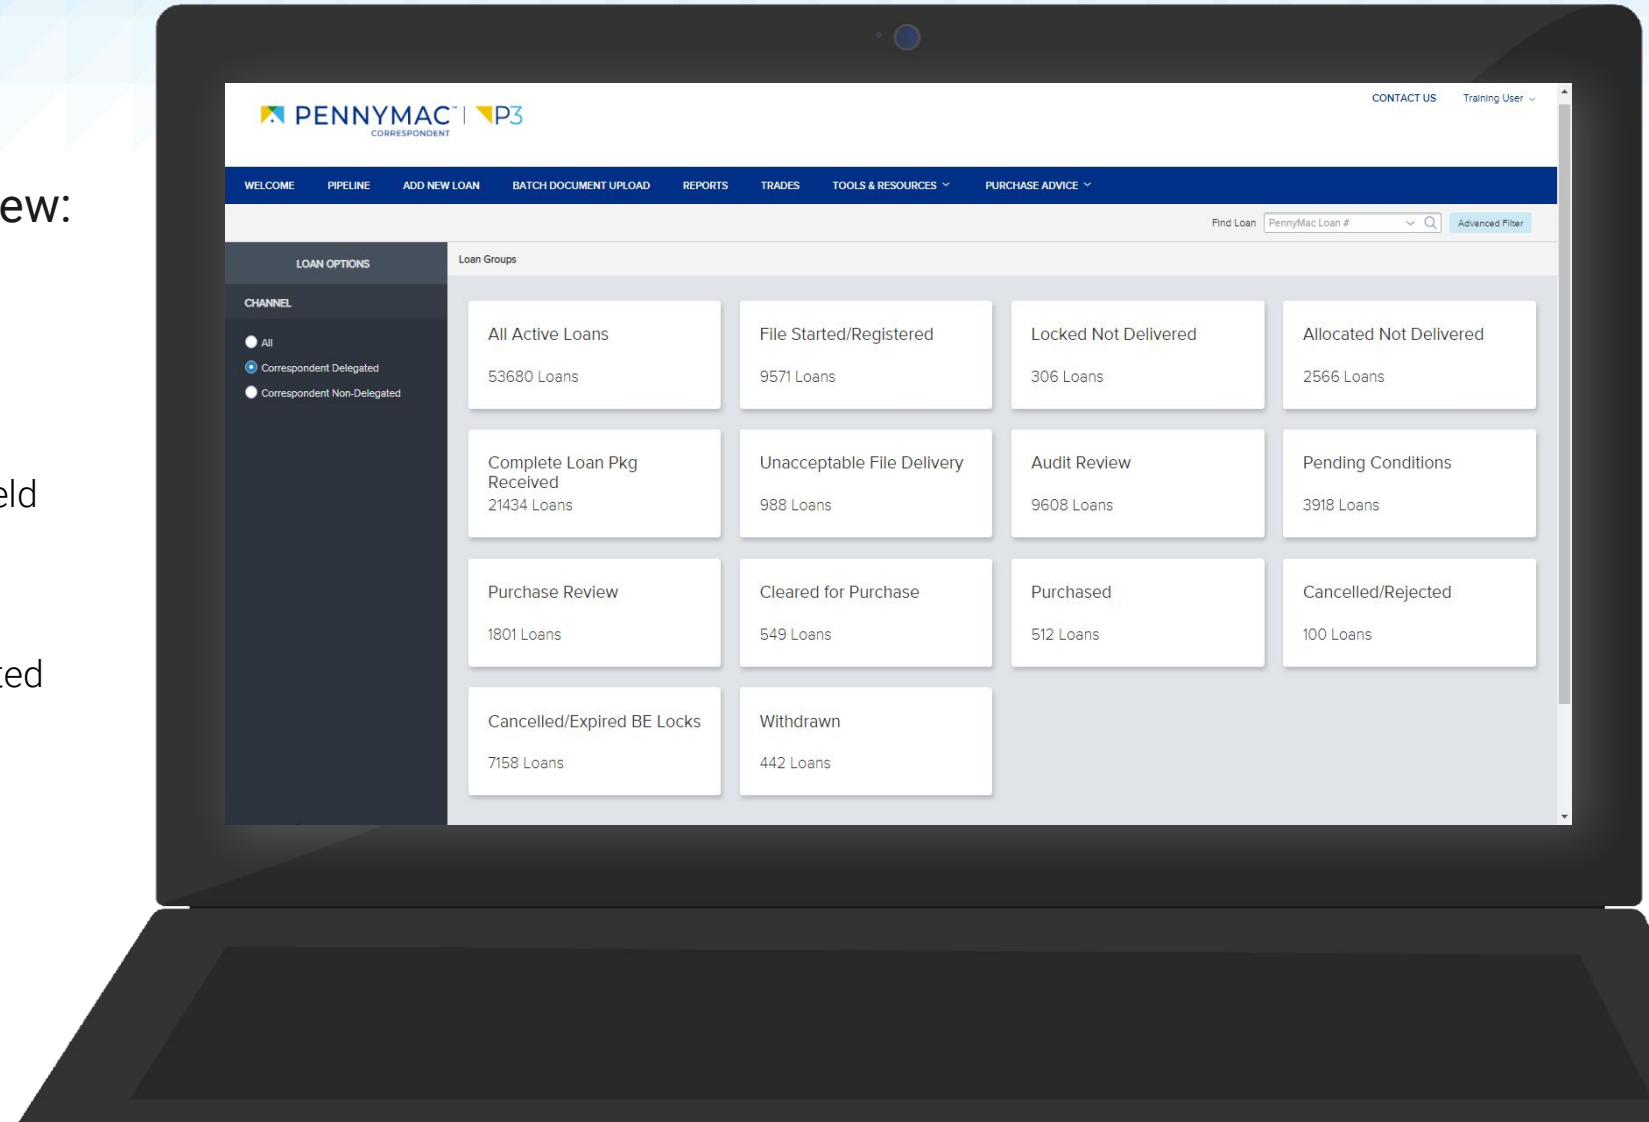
ew:

eld

ted

PENNYMAC | P3
CORRESPONDENT

CONTACT US
Training User

WELCOME
PIPELINE
ADD NEW LOAN
BATCH DOCUMENT UPLOAD
REPORTS
TRADES
TOOLS & RESOURCES
PURCHASE ADVICE

Find Loan
PennyMac Loan #
Advanced Filter

LOAN OPTIONS

CHANNEL

All
Correspondent Delegated
Correspondent Non-Delegated

Loan Groups

All Active Loans
53680 Loans

File Started/Registered
9571 Loans

Locked Not Delivered
306 Loans

Allocated Not Delivered
2566 Loans

Complete Loan Pkg Received
21434 Loans

Unacceptable File Delivery
988 Loans

Audit Review
9608 Loans

Pending Conditions
3918 Loans

Purchase Review
1801 Loans

Cleared for Purchase
549 Loans

Purchased
512 Loans

Cancelled/Rejected
100 Loans

Cancelled/Expired BE Locks
7158 Loans

Withdrawn
442 Loans